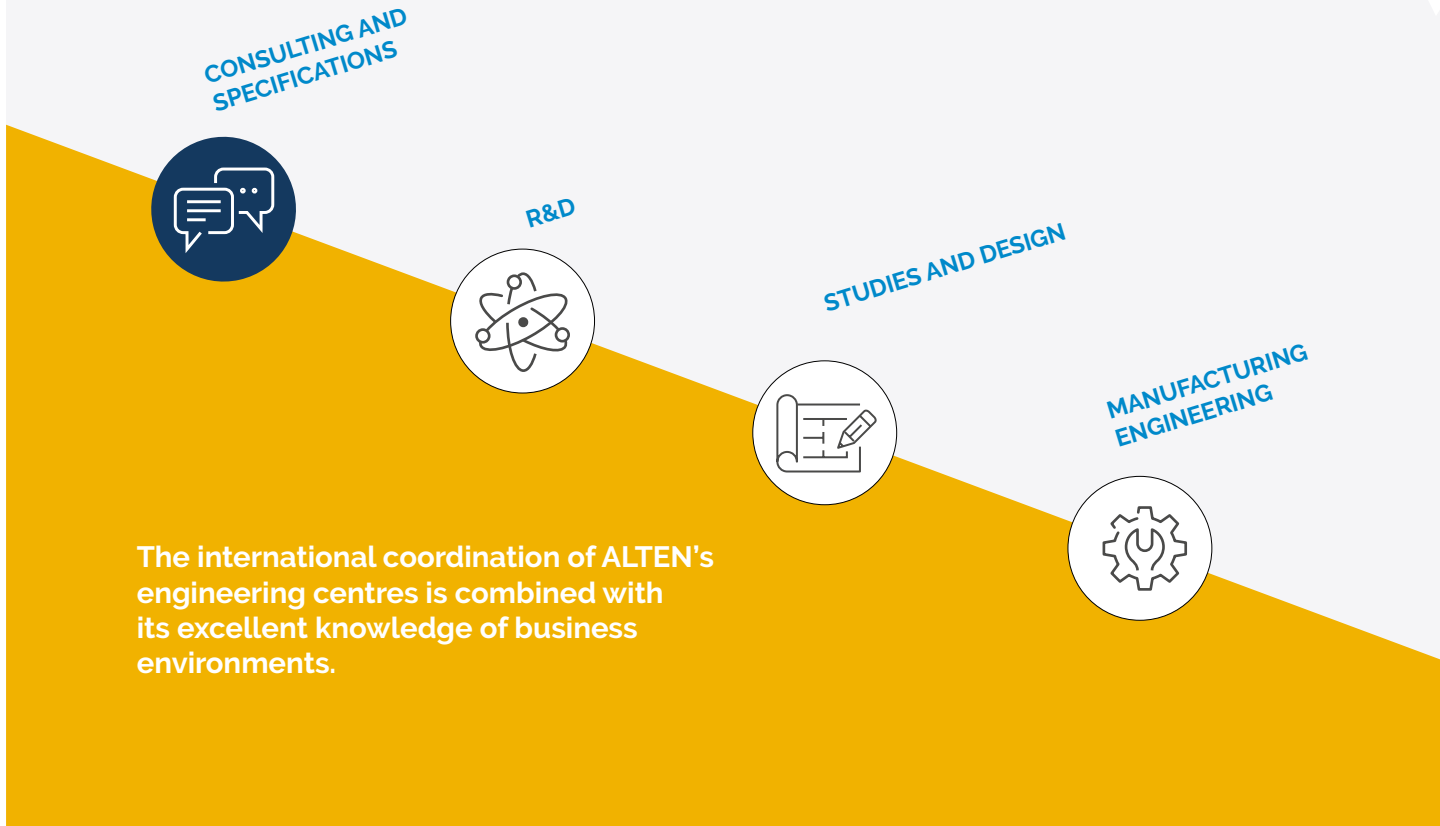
CONSULTING AND SPECIFICATIONS

R&D

STUDIES AND DESIGN

MANUFACTURING ENGINEERING

The international coordination of ALTEN's engineering centres is combined with its excellent knowledge of business environments.